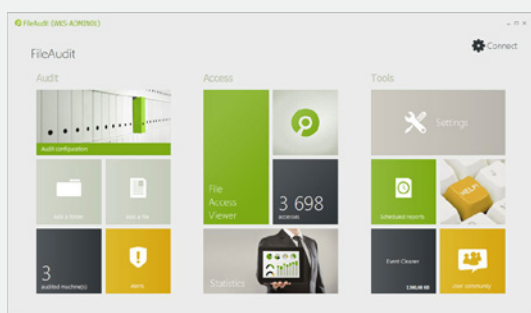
FileAudit (WIS-ADMIN01)

FileAudit

Connect

Audit

Access

Tools

Audit configuration

Add a folder

Add a file

3
audited machine(s)

Alerts

File Access Viewer

3 698
accesses

Statistics

Settings

Scheduled reports

HELP

Event Cleaner

User community